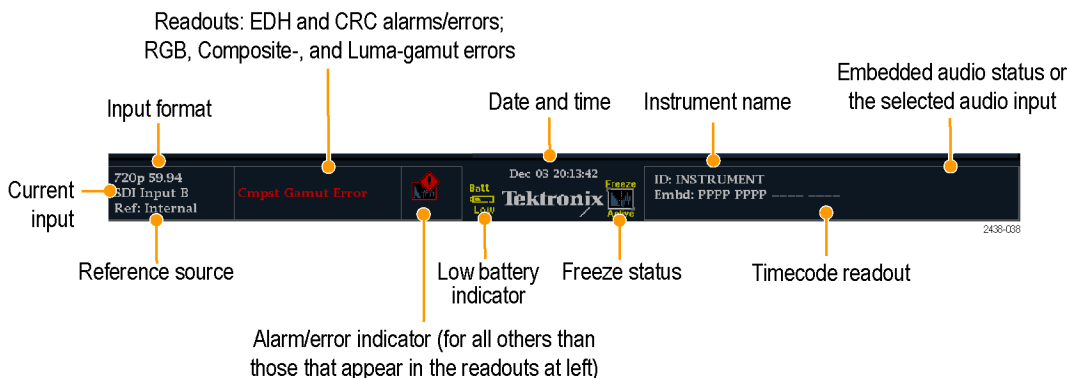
Readouts: EDH and CRC alarms/errors; RGB, Composite-, and Luma-gamut errors

Input format

Date and time

Instrument name

Embedded audio status or the selected audio input

Current input

720p 59.94
SDI Input B
Ref: Internal

Cmpst Gamut Error

Batt
Low

Dec 03 20:13:42
Tektronix

Freeze
Active

ID: INSTRUMENT
Embd: PPPP PPPP ---- ----

2438-038

Reference source

Low battery indicator

Freeze status

Timecode readout

Alarm/error indicator (for all others than those that appear in the readouts at left)